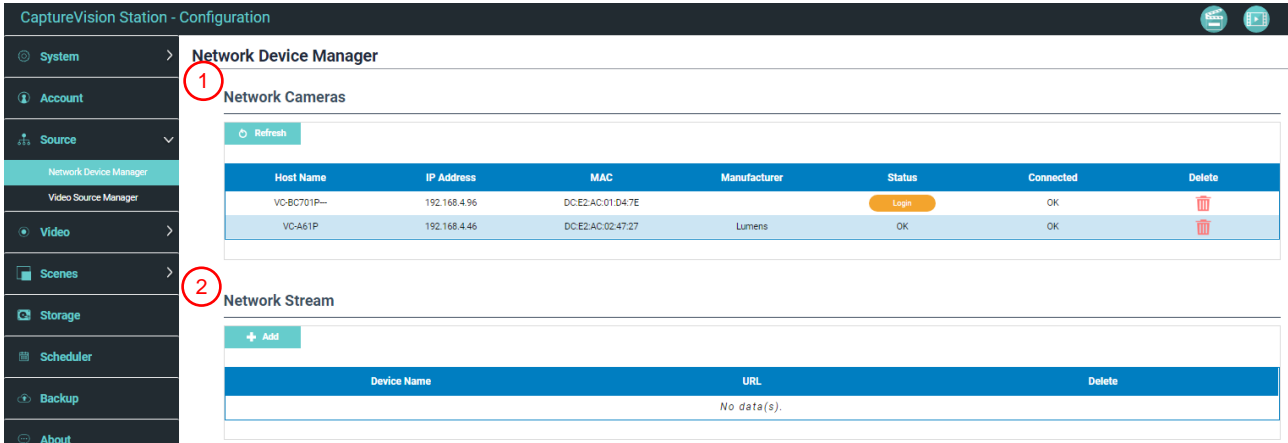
CaptureVision Station - Configuration

System
Account
Source
Network Device Manager
Video Source Manager
Video
Scenes
Storage
Scheduler
Backup
About

Network Device Manager

1

Network Cameras

Refresh

| Host Name | IP Address | MAC | Manufacturer | Status | Connected | Delete |
|---|---|---|---|---|---|---|
| VC-BC701P--- | 192.168.4.96 | DC:E2:AC:01:D4:7E | | Login | OK | |
| VC-A61P | 192.168.4.46 | DC:E2:AC:02:47:27 | Lumens | OK | OK | |

2

Network Stream

Add

| Device Name | URL | Delete |
|---|---|---|
| No data(s). | | |